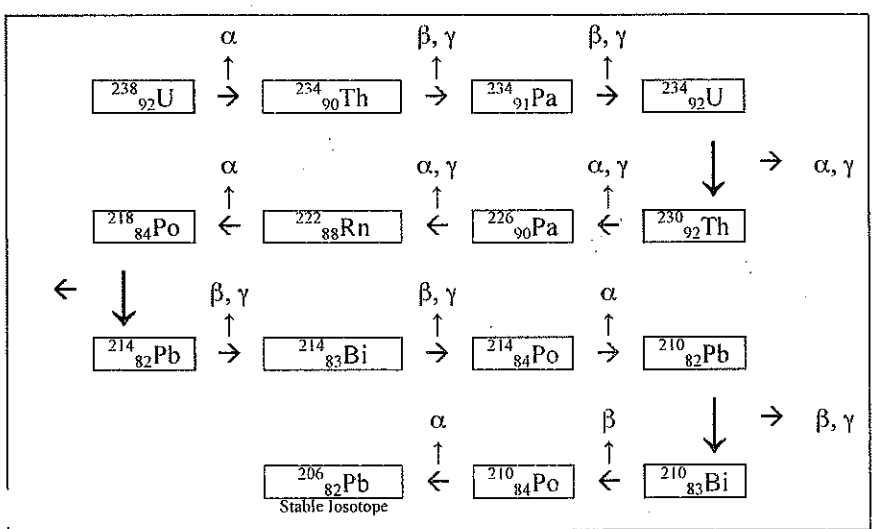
$\alpha$ $\uparrow$ $\beta, \gamma$ $\uparrow$ $\beta, \gamma$ $\uparrow$

$^{238}_{92}U$ $\rightarrow$ $^{234}_{90}Th$ $\rightarrow$ $^{234}_{91}Pa$ $\rightarrow$ $^{234}_{92}U$

$\alpha$ $\uparrow$ $\alpha, \gamma$ $\uparrow$ $\alpha, \gamma$ $\uparrow$ $\downarrow$ $\rightarrow$ $\alpha, \gamma$

$^{218}_{84}Po$ $\leftarrow$ $^{222}_{88}Rn$ $\leftarrow$ $^{226}_{90}Pa$ $\leftarrow$ $^{230}_{92}Th$

$\leftarrow$ $\downarrow$ $\beta, \gamma$ $\uparrow$ $\beta, \gamma$ $\uparrow$ $\alpha$ $\uparrow$

$^{214}_{82}Pb$ $\rightarrow$ $^{214}_{83}Bi$ $\rightarrow$ $^{214}_{84}Po$ $\rightarrow$ $^{210}_{82}Pb$

$\alpha$ $\uparrow$ $\beta$ $\uparrow$ $\downarrow$ $\rightarrow$ $\beta, \gamma$

$^{206}_{82}Pb$ $\leftarrow$ $^{210}_{84}Po$ $\leftarrow$ $^{210}_{83}Bi$

Stable Josotope